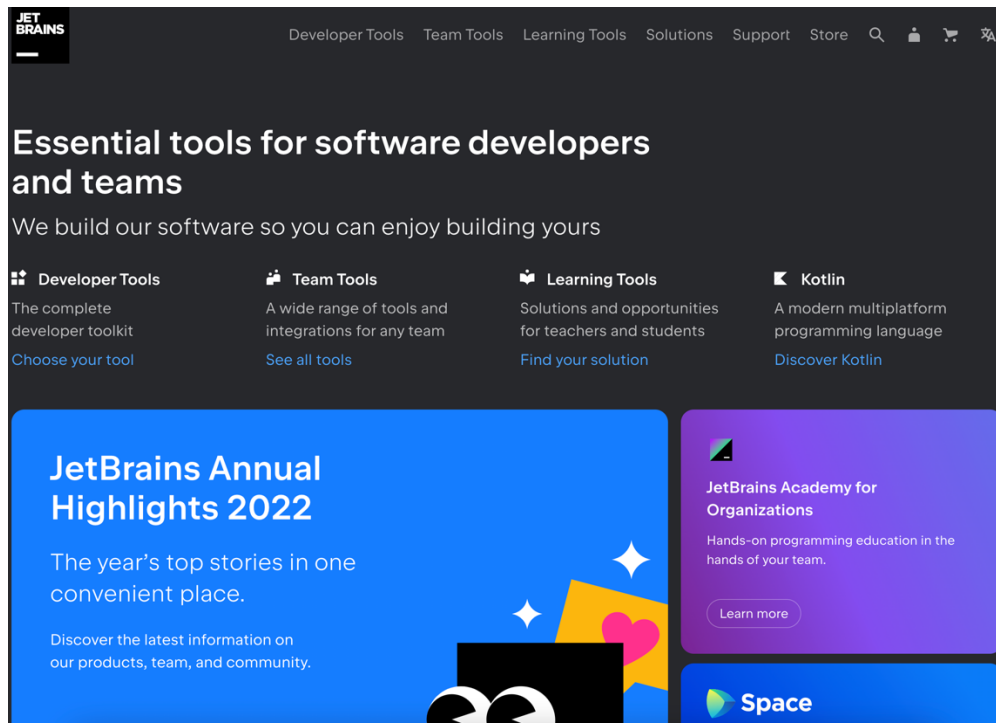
JET BRAINS

Developer Tools Team Tools Learning Tools Solutions Support Store

Essential tools for software developers and teams

We build our software so you can enjoy building yours

Developer Tools
The complete developer toolkit
Choose your tool

Team Tools
A wide range of tools and integrations for any team
See all tools

Learning Tools
Solutions and opportunities for teachers and students
Find your solution

Kotlin
A modern multiplatform programming language
Discover Kotlin

JetBrains Annual Highlights 2022

The year's top stories in one convenient place.

Discover the latest information on our products, team, and community.

JetBrains Academy for Organizations

Hands-on programming education in the hands of your team.

Learn more

Space